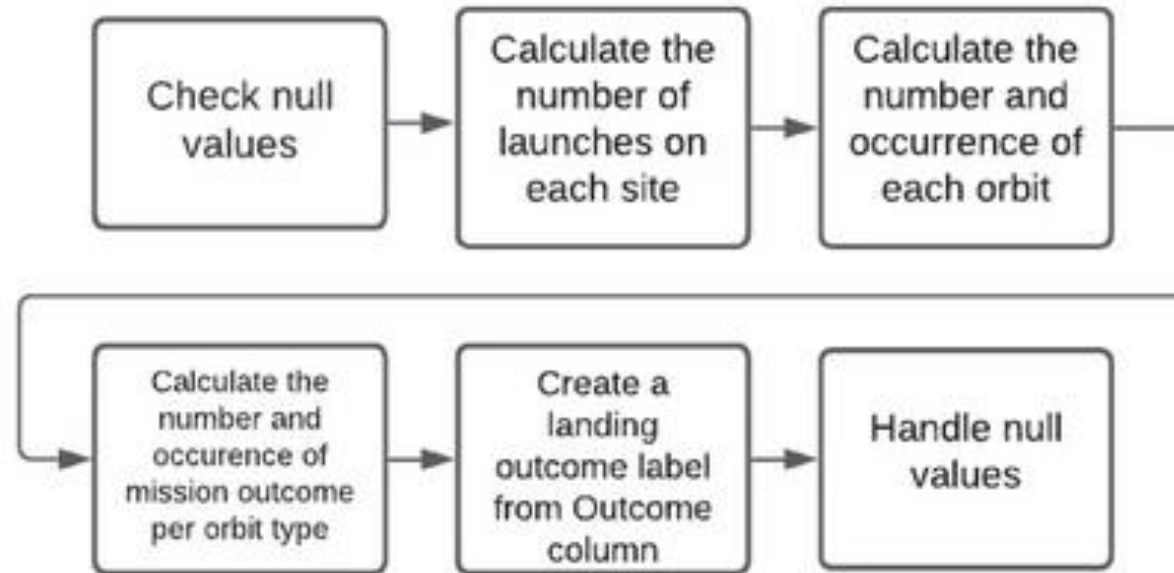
Check null values

Calculate the number of launches on each site

Calculate the number and occurrence of each orbit

Calculate the number and occurence of mission outcome per orbit type

Create a landing outcome label from Outcome column

Handle null values